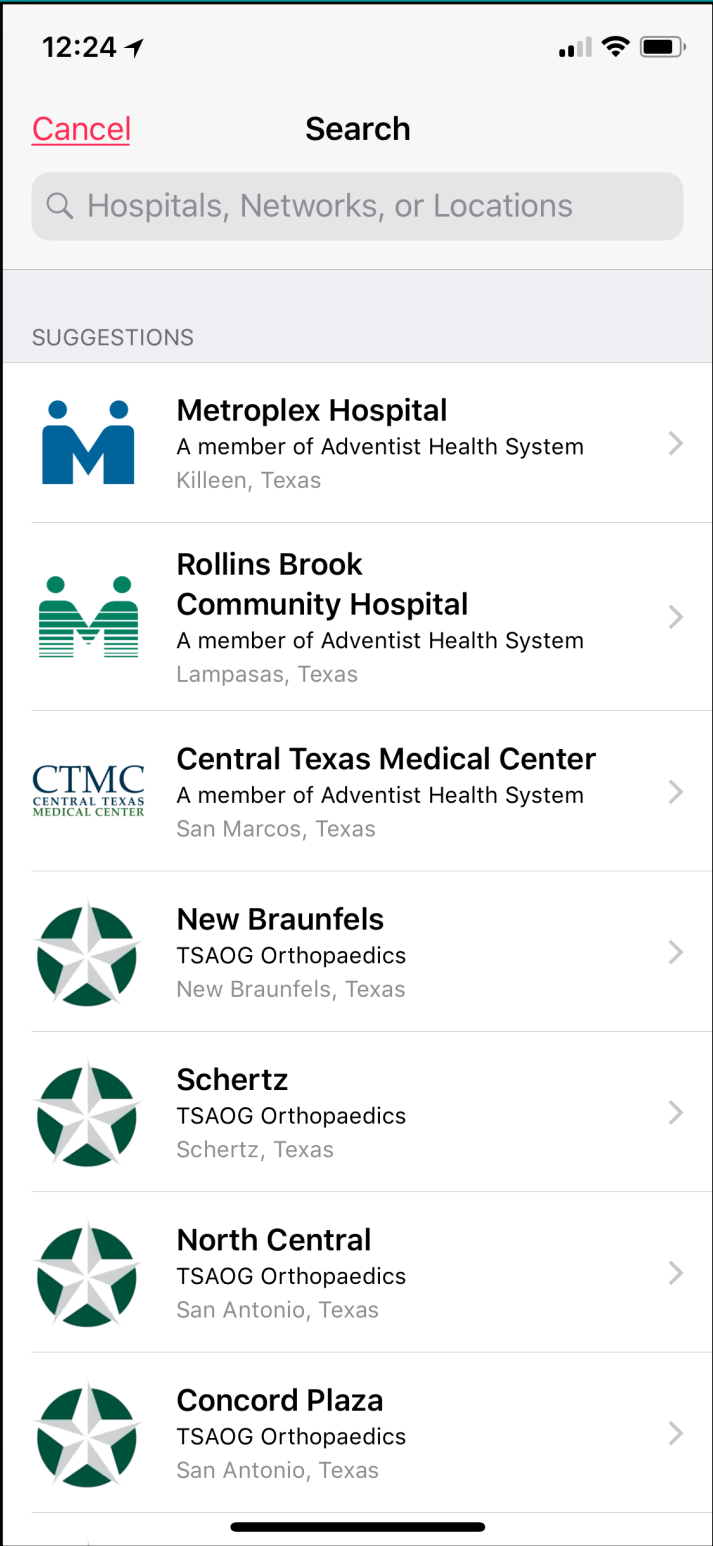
12:24

Cancel Search

Hospitals, Networks, or Locations

SUGGESTIONS

Metroplex Hospital
A member of Adventist Health System
Killeen, Texas

Rollins Brook Community Hospital
A member of Adventist Health System
Lampasas, Texas

CTMC
CENTRAL TEXAS MEDICAL CENTER

Central Texas Medical Center
A member of Adventist Health System
San Marcos, Texas

New Braunfels
TSAOG Orthopaedics
New Braunfels, Texas

Schertz
TSAOG Orthopaedics
Schertz, Texas

North Central
TSAOG Orthopaedics
San Antonio, Texas

Concord Plaza
TSAOG Orthopaedics
San Antonio, Texas